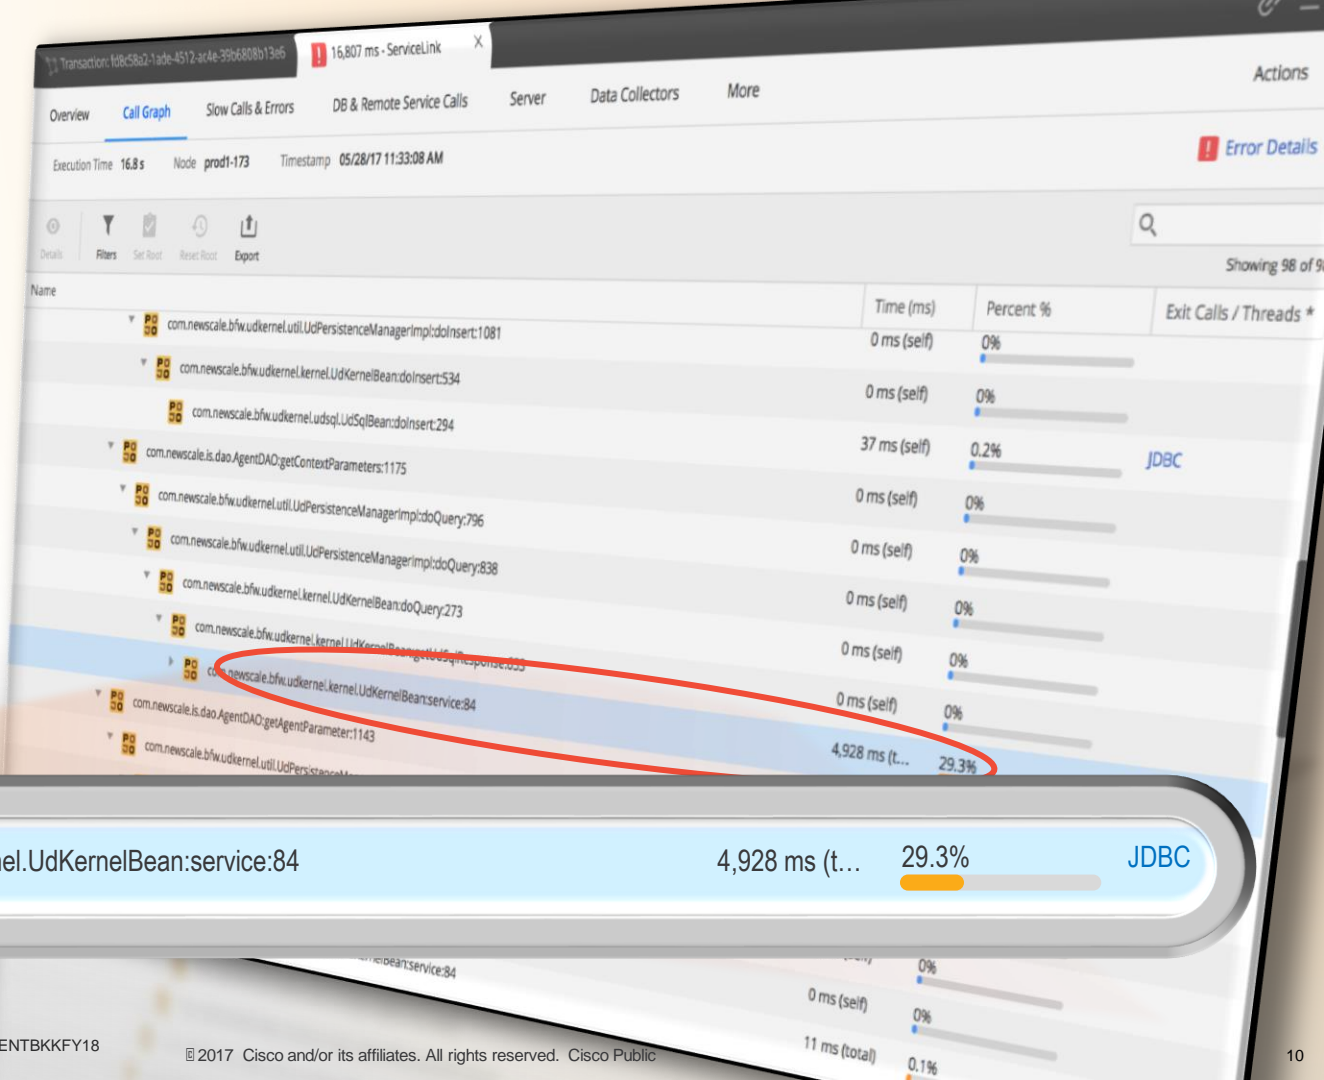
Transaction: fd8c58a2-1ade-4512-ac4e-39b6808b13e6 | 16,807 ms - ServiceLink X

Overview | Call Graph | Slow Calls & Errors | DB & Remote Service Calls | Server | Data Collectors | More | Actions

Execution Time 16.8 s | Node prod1-173 | Timestamp 05/28/17 11:33:08 AM | Error Details

Details | Filters | Set Root | Reset Root | Export

Showing 98 of 9

| Name | Time (ms) | Percent % | Exit Calls / Threads * |
|---|---|---|---|
| com.newscale.bfw.udkernel.util.UdPersistenceManagerImpl:doInsert:1081 | 0 ms (self) | 0% | |
| com.newscale.bfw.udkernel.kernel.UdKernelBean:doInsert:534 | 0 ms (self) | 0% | |
| com.newscale.bfw.udkernel.udsql.UdSqlBean:doInsert:294 | 0 ms (self) | 0% | |
| com.newscale.is.dao.AgentDAO:getContextParameters:1175 | 37 ms (self) | 0.2% | JDBC |
| com.newscale.bfw.udkernel.util.UdPersistenceManagerImpl:doQuery:796 | 0 ms (self) | 0% | |
| com.newscale.bfw.udkernel.util.UdPersistenceManagerImpl:doQuery:838 | 0 ms (self) | 0% | |
| com.newscale.bfw.udkernel.kernel.UdKernelBean:doQuery:273 | 0 ms (self) | 0% | |
| com.newscale.bfw.udkernel.kernel.UdKernelBean:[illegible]sponse:655 | 0 ms (self) | 0% | |
| co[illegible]newscale.bfw.udkernel.kernel.UdKernelBean:service:84 | 0 ms (self) | 0% | |
| com.newscale.is.dao.AgentDAO:getAgentParameter:1143 | 4,928 ms (t... | 29.3% | |
| com.newscale.bfw.udkernel.util.UdPersistence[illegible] | | | |

el.UdKernelBean:service:84 | 4,928 ms (t... | 29.3% | JDBC

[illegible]Bean:service:84 | 0%
0 ms (self) | 0%
11 ms (total) | 0.1%

ENTBKKFY18
© 2017 Cisco and/or its affiliates. All rights reserved. Cisco Public
10